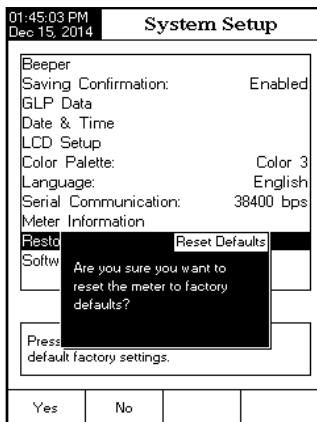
01:45:03 PM
Dec 15, 2014

System Setup

Beeper
Saving Confirmation: Enabled
GLP Data
Date & Time
LCD Setup
Color Palette: Color 3
Language: English
Serial Communication: 38400 bps
Meter Information
Resto
Softw

Reset Defaults
Are you sure you want to reset the meter to factory defaults?

Press
default factory settings.

Yes
No